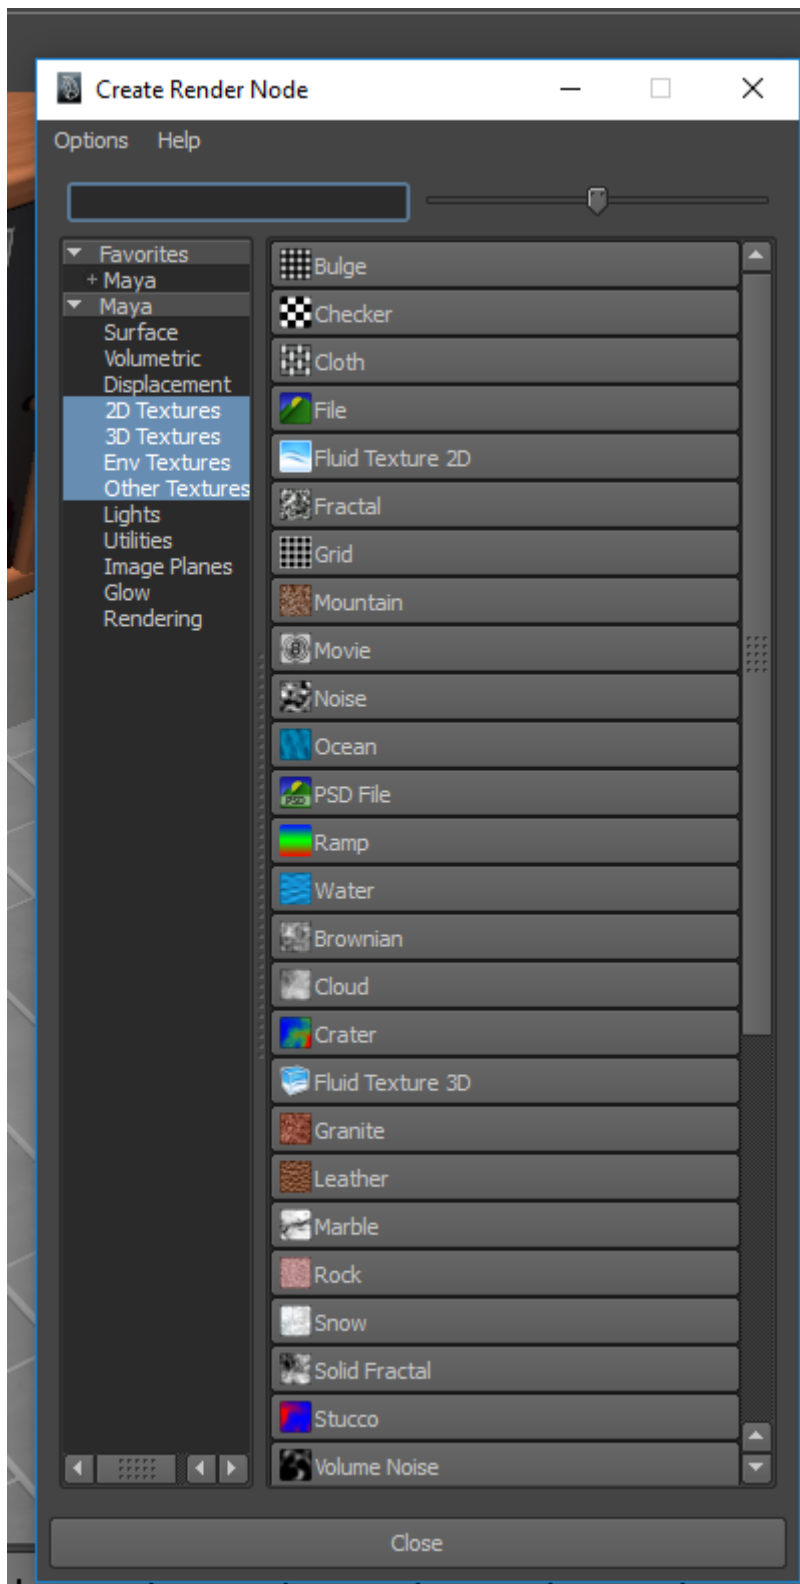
Create Render Node

Options Help

Favorites
+ Maya
Maya
Surface
Volumetric
Displacement
2D Textures
3D Textures
Env Textures
Other Textures
Lights
Utilities
Image Planes
Glow
Rendering

Bulge
Checker
Cloth
File
Fluid Texture 2D
Fractal
Grid
Mountain
Movie
Noise
Ocean
PSD File
Ramp
Water
Brownian
Cloud
Crater
Fluid Texture 3D
Granite
Leather
Marble
Rock
Snow
Solid Fractal
Stucco
Volume Noise

Close